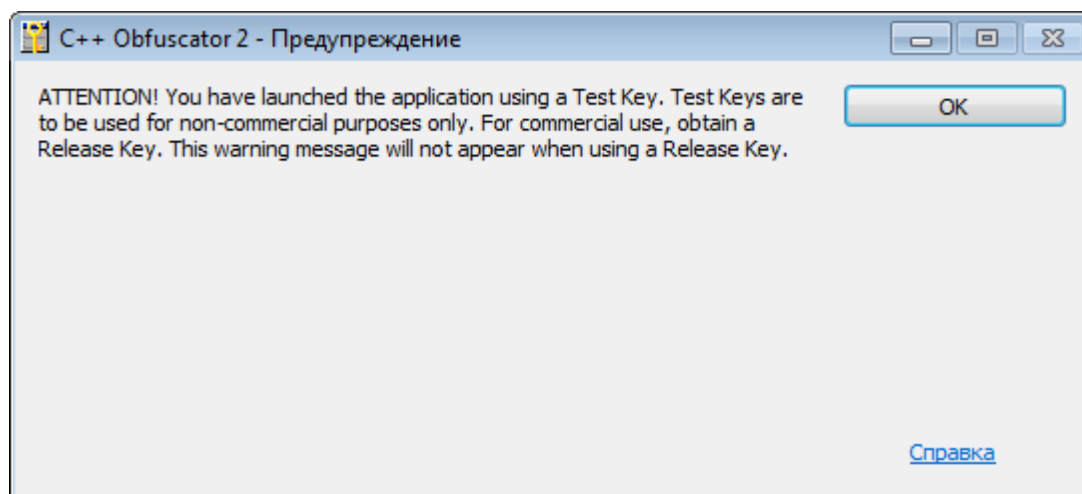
C++ Obfuscator 2 - Предупреждение

ATTENTION! You have launched the application using a Test Key. Test Keys are to be used for non-commercial purposes only. For commercial use, obtain a Release Key. This warning message will not appear when using a Release Key.

OK

Справка